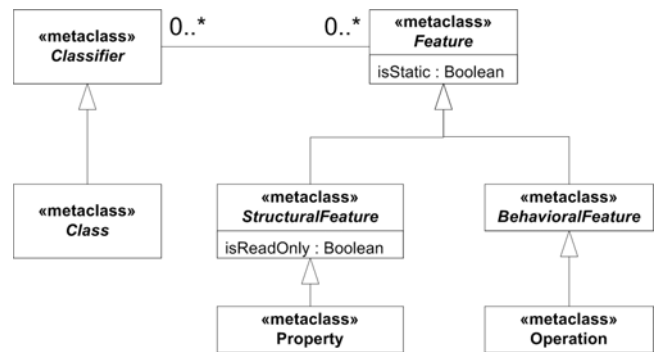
«metaclass»
Classifier

0..*

0..*

«metaclass»
Feature

isStatic : Boolean

«metaclass»
Class

«metaclass»
StructuralFeature

isReadOnly : Boolean

«metaclass»
BehavioralFeature

«metaclass»
Property

«metaclass»
Operation